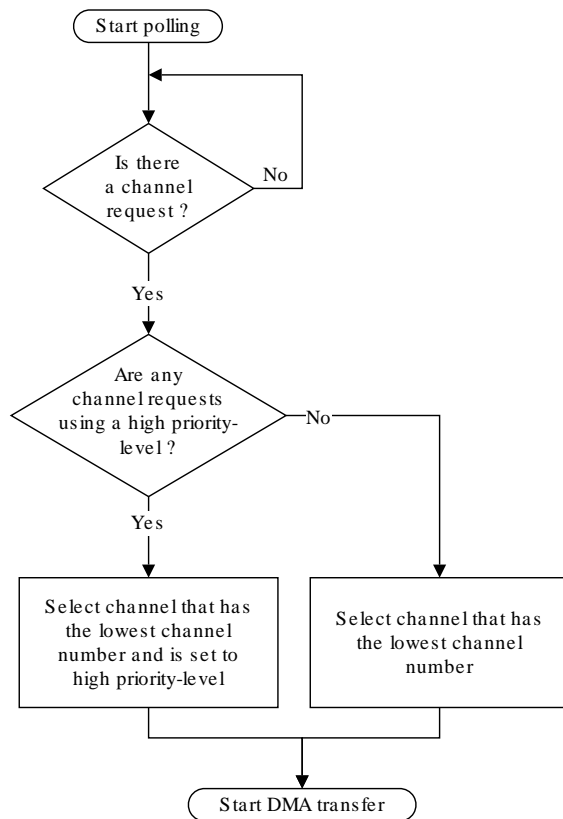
Start polling

Is there a channel request ?

No

Yes

Are any channel requests using a high prioritylevel ?

No

Yes

Select channel that has the lowest channel number and is set to high priority-level

Select channel that has the lowest channel number

Start DMA transfer